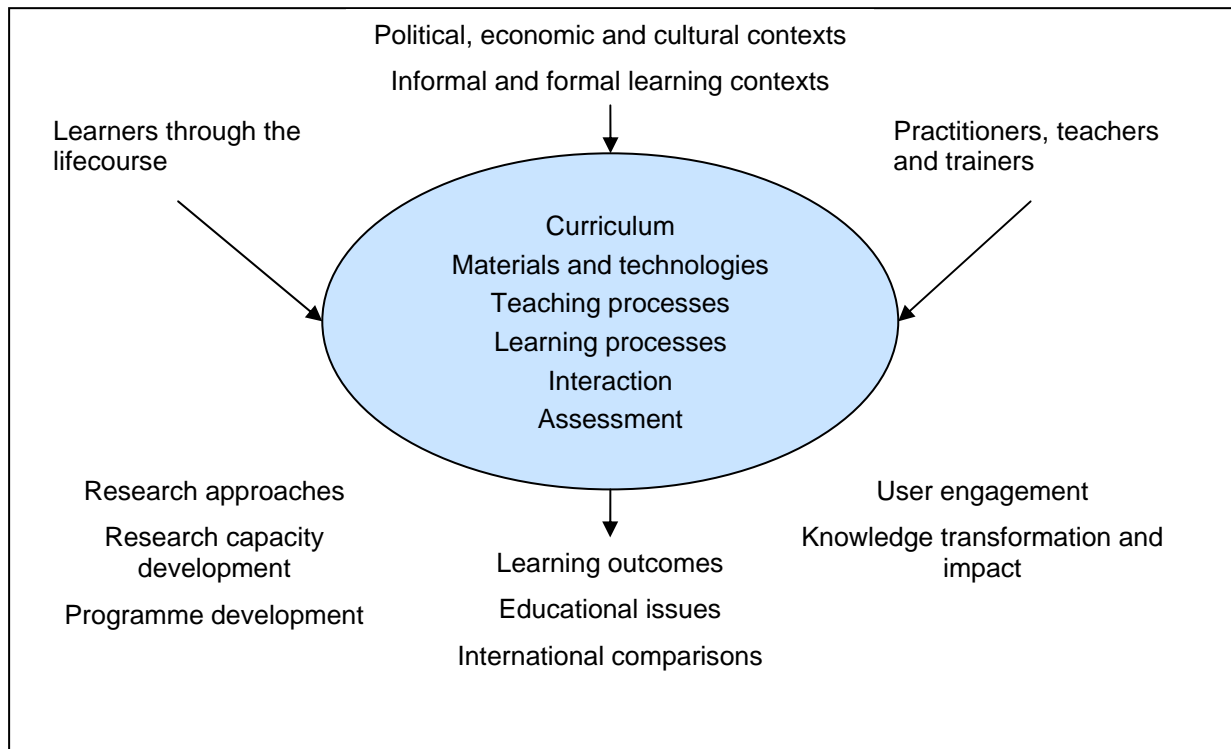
Political, economic and cultural contexts

Informal and formal learning contexts

Learners through the lifecourse

Practitioners, teachers and trainers

Curriculum

Materials and technologies

Teaching processes

Learning processes

Interaction

Assessment

Research approaches

Research capacity development

Programme development

Learning outcomes

Educational issues

International comparisons

User engagement

Knowledge transformation and impact